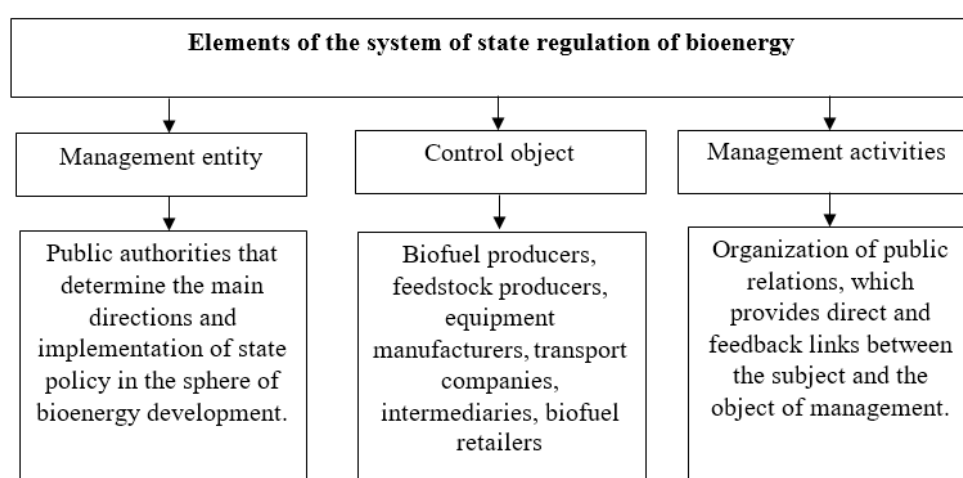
Elements of the system of state regulation of bioenergy

Management entity

Control object

Management activities

Public authorities that determine the main directions and implementation of state policy in the sphere of bioenergy development.

Biofuel producers, feedstock producers, equipment manufacturers, transport companies, intermediaries, biofuel retailers

Organization of public relations, which provides direct and feedback links between the subject and the object of management.